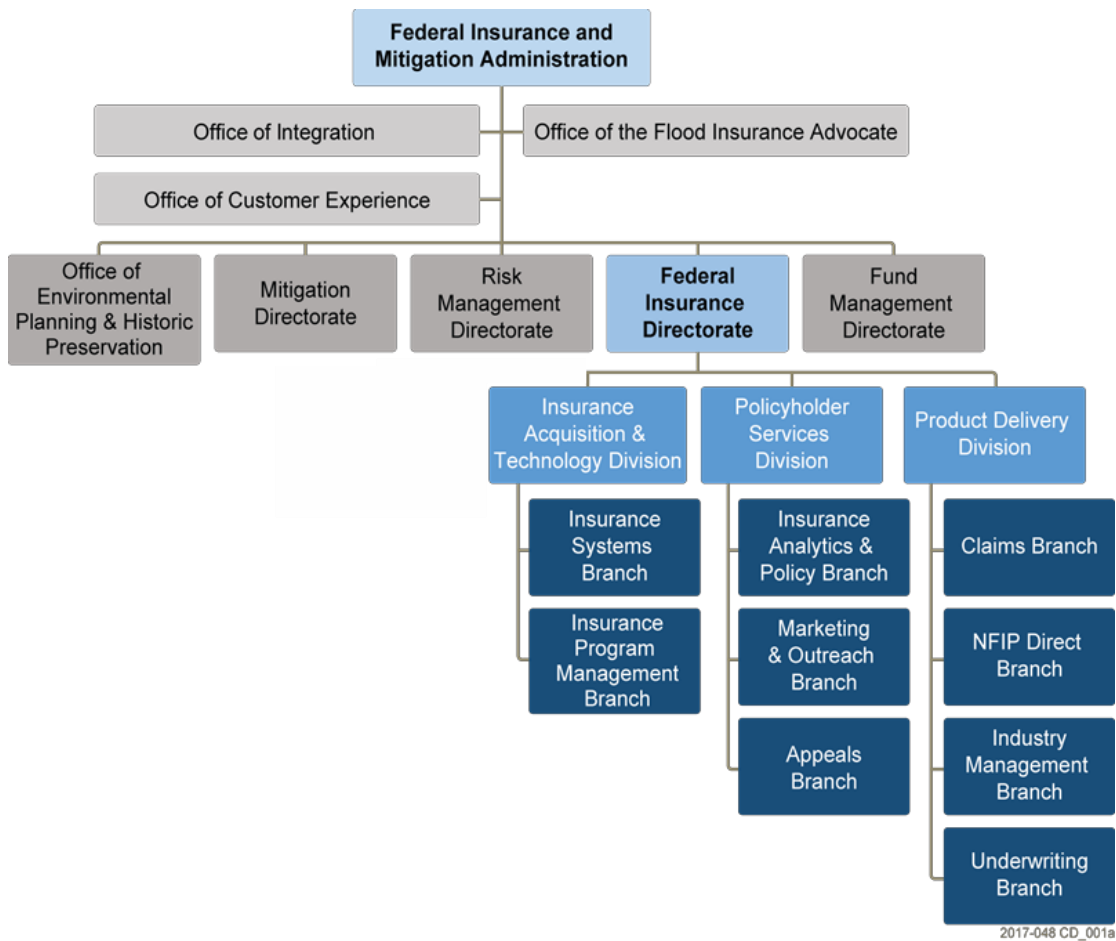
Federal Insurance and Mitigation Administration

Office of Integration

Office of the Flood Insurance Advocate

Office of Customer Experience

Office of Environmental Planning & Historic Preservation

Mitigation Directorate

Risk Management Directorate

Federal Insurance Directorate

Fund Management Directorate

Insurance Acquisition & Technology Division

Insurance Systems Branch

Insurance Program Management Branch

Policyholder Services Division

Insurance Analytics & Policy Branch

Marketing & Outreach Branch

Appeals Branch

Product Delivery Division

Claims Branch

NFIP Direct Branch

Industry Management Branch

Underwriting Branch

2017-048 CD_001a